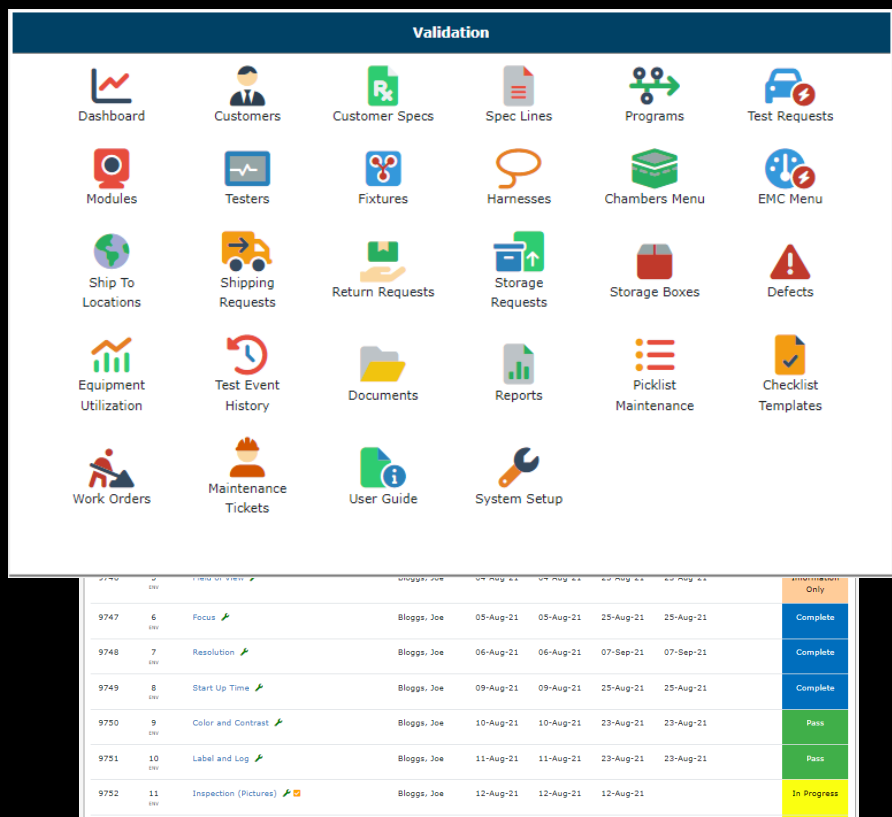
Validation

Dashboard
Customers
Customer Specs
Spec Lines
Programs
Test Requests

Modules
Testers
Fixtures
Harnesses
Chambers Menu
EMC Menu

Ship To Locations
Shipping Requests
Return Requests
Storage Requests
Storage Boxes
Defects

Equipment Utilization
Test Event History
Documents
Reports
Picklist Maintenance
Checklist Templates

Work Orders
Maintenance Tickets
User Guide
System Setup

| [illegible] | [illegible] ENV | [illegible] | Bloggs, Joe | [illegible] | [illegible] | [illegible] | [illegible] | Information Only |
|---|---|---|---|---|---|---|---|---|
| 9747 | 6 ENV | Focus | Bloggs, Joe | 05-Aug-21 | 05-Aug-21 | 25-Aug-21 | 25-Aug-21 | Complete |
| 9748 | 7 ENV | Resolution | Bloggs, Joe | 06-Aug-21 | 06-Aug-21 | 07-Sep-21 | 07-Sep-21 | Complete |
| 9749 | 8 ENV | Start Up Time | Bloggs, Joe | 09-Aug-21 | 09-Aug-21 | 25-Aug-21 | 25-Aug-21 | Complete |
| 9750 | 9 ENV | Color and Contrast | Bloggs, Joe | 10-Aug-21 | 10-Aug-21 | 23-Aug-21 | 23-Aug-21 | Pass |
| 9751 | 10 ENV | Label and Log | Bloggs, Joe | 11-Aug-21 | 11-Aug-21 | 23-Aug-21 | 23-Aug-21 | Pass |
| 9752 | 11 ENV | Inspection (Pictures) | Bloggs, Joe | 12-Aug-21 | 12-Aug-21 | 12-Aug-21 | | In Progress |